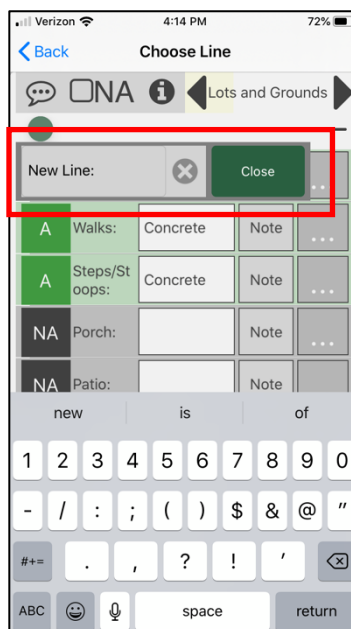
Verizon 4:14 PM 72%

Back Choose Line

NA Lots and Grounds

New Line: Close ...

A Walks: Concrete Note ...

A Steps/Stoops: Concrete Note ...

NA Porch: Note ...

NA Patio: Note

new is of

1 2 3 4 5 6 7 8 9 0

- / : ; ( ) $ & @ "

#+= . , ? ! '

ABC space return